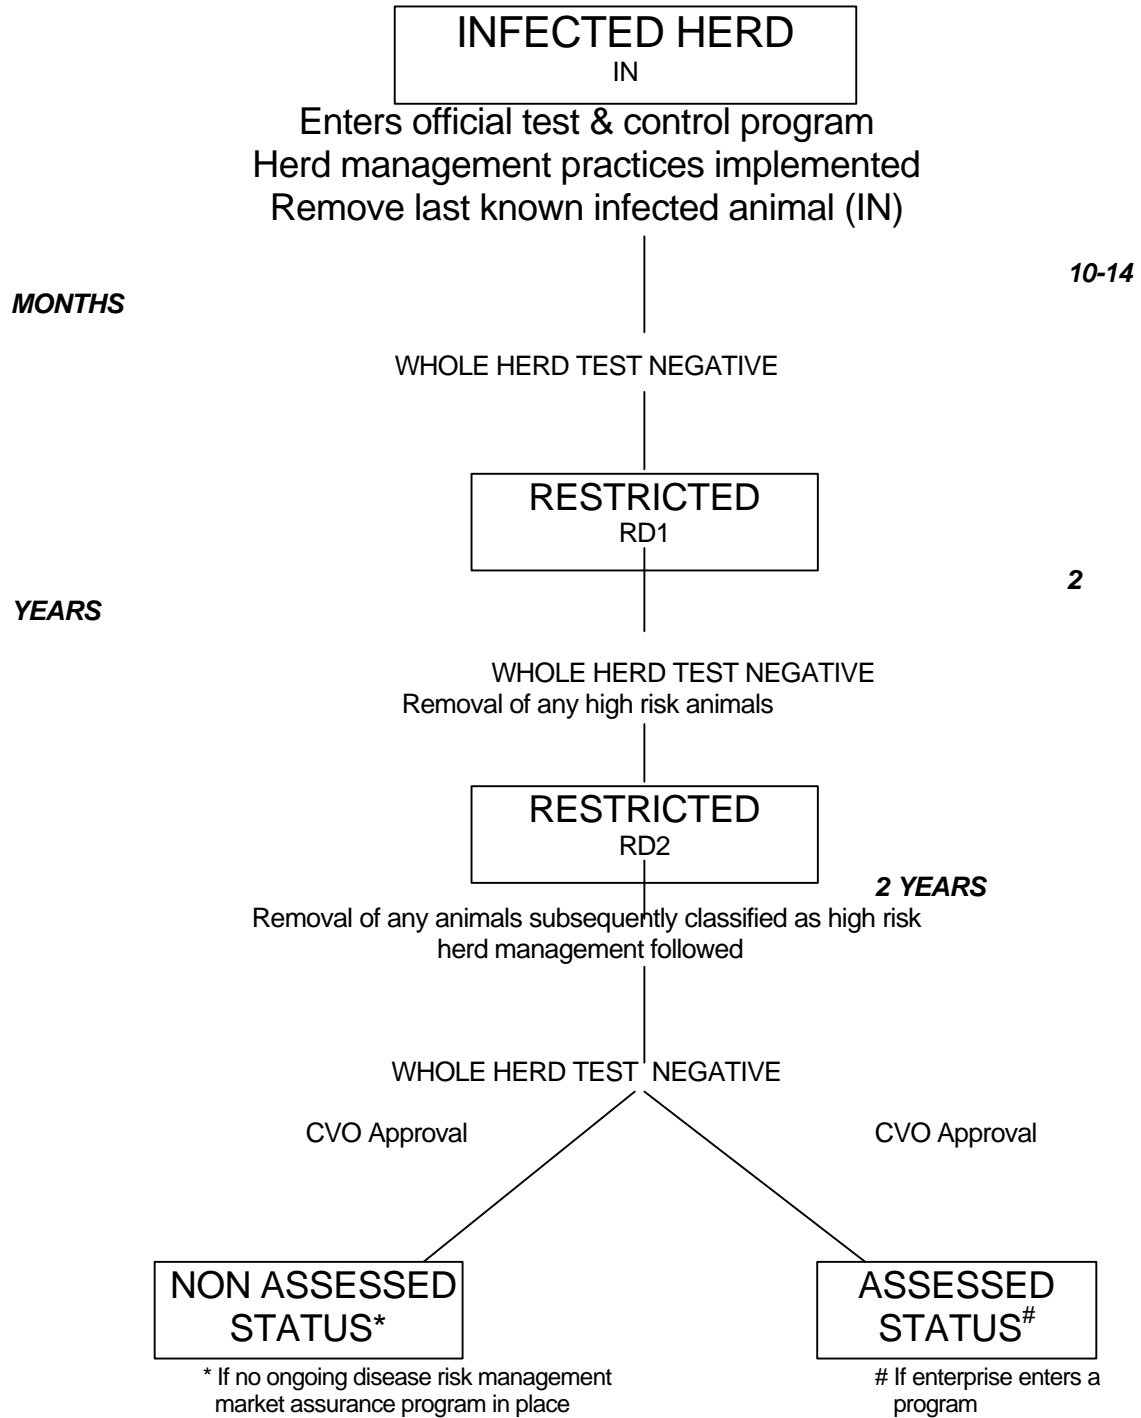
INFECTED HERD
IN

Enters official test & control program
Herd management practices implemented
Remove last known infected animal (IN)

10-14

MONTHS

WHOLE HERD TEST NEGATIVE

RESTRICTED
RD1

2

YEARS

WHOLE HERD TEST NEGATIVE
Removal of any high risk animals

RESTRICTED
RD2

2 YEARS

Removal of any animals subsequently classified as high risk herd management followed

WHOLE HERD TEST NEGATIVE

CVO Approval

CVO Approval

NON ASSESSED STATUS*

ASSESSED STATUS$^{\#}$

* If no ongoing disease risk management market assurance program in place

# If enterprise enters a program